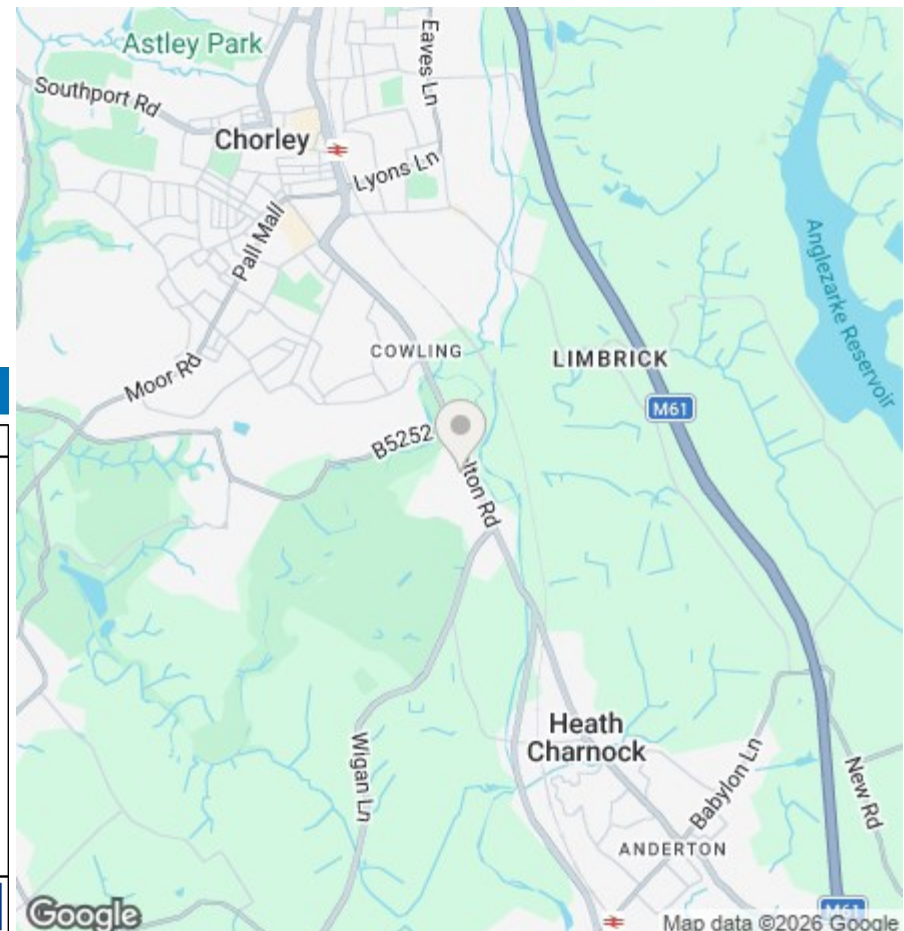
Astley Park
Eaves Ln
Southport Rd
Chorley
Lyons Ln
Pall Mall
Anglezarke Reservoir
COWLING
LIMBRICK
Moor Rd
M61
B5252
lton Rd
Wigan Ln
Heath Charnock
Babylon Ln
New Rd
ANDERTON
Google
M61
Map data ©2026 Google